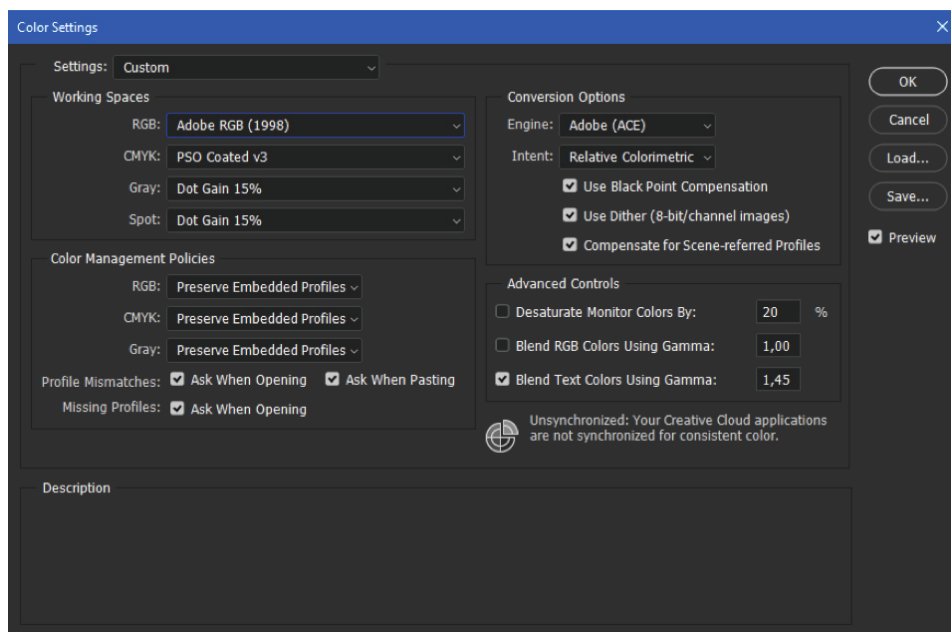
Color Settings

Settings: Custom

Working Spaces

RGB: Adobe RGB (1998)

CMYK: PSO Coated v3

Gray: Dot Gain 15%

Spot: Dot Gain 15%

Color Management Policies

RGB: Preserve Embedded Profiles

CMYK: Preserve Embedded Profiles

Gray: Preserve Embedded Profiles

Profile Mismatches: Ask When Opening Ask When Pasting

Missing Profiles: Ask When Opening

Conversion Options

Engine: Adobe (ACE)

Intent: Relative Colorimetric

Use Black Point Compensation

Use Dither (8-bit/channel images)

Compensate for Scene-referred Profiles

Advanced Controls

Desaturate Monitor Colors By: 20 %

Blend RGB Colors Using Gamma: 1,00

Blend Text Colors Using Gamma: 1,45

Unsynchronized: Your Creative Cloud applications are not synchronized for consistent color.

Description

OK

Cancel

Load...

Save...

Preview